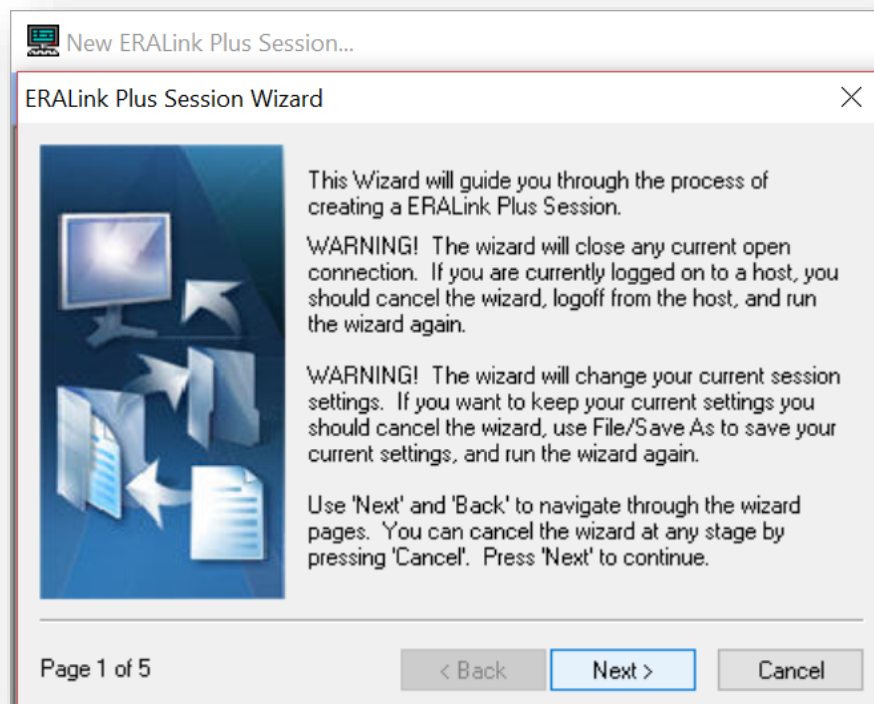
New ERALink Plus Session...

ERALink Plus Session Wizard

This Wizard will guide you through the process of creating a ERALink Plus Session.

WARNING! The wizard will close any current open connection. If you are currently logged on to a host, you should cancel the wizard, logoff from the host, and run the wizard again.

WARNING! The wizard will change your current session settings. If you want to keep your current settings you should cancel the wizard, use File/Save As to save your current settings, and run the wizard again.

Use 'Next' and 'Back' to navigate through the wizard pages. You can cancel the wizard at any stage by pressing 'Cancel'. Press 'Next' to continue.

Page 1 of 5

< Back

Next >

Cancel